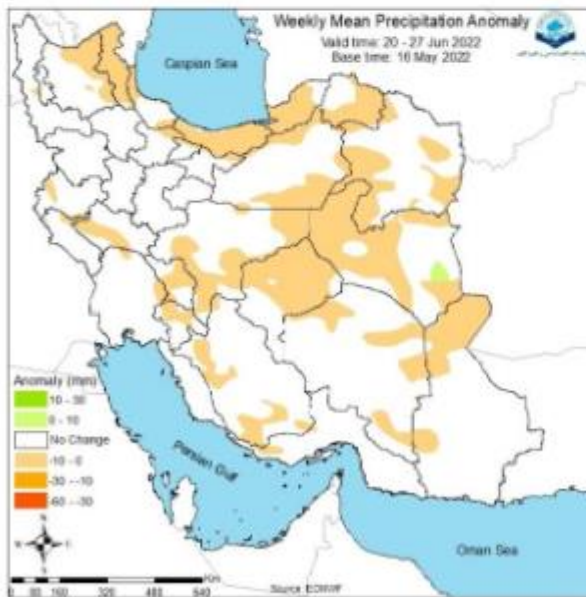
Weekly Mean Precipitation Anomaly
Valid time: 20 - 27 Jun 2022
Base time: 16 May 2022

Caspian Sea

Anomaly (mm)
10 - 30
0 - 10
No Change
-10 - 0
-30 - -10
-60 - -30

Persian Gulf

Oman Sea

0 80 160 320 480 640 KM

Source: ECMWF